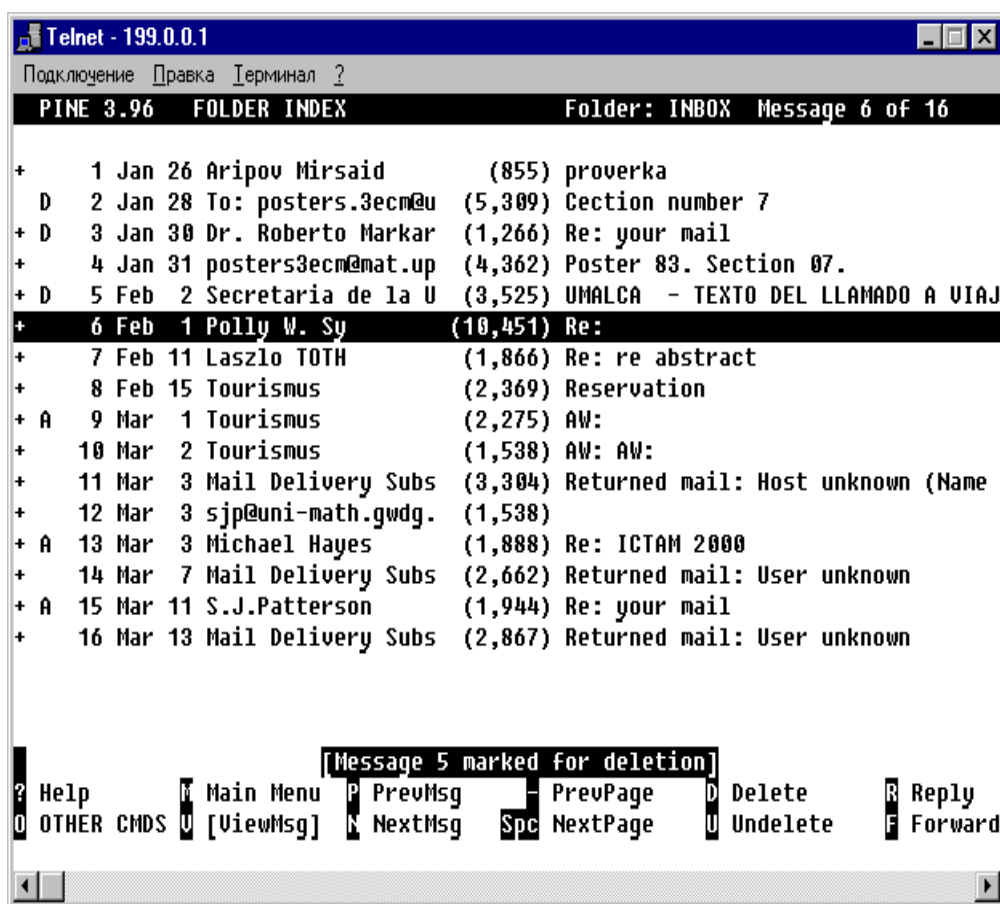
Telnet - 199.0.0.1

Подключение Правка Терминал ?

PINE 3.96 FOLDER INDEX Folder: INBOX Message 6 of 16

+ 1 Jan 26 Aripov Mirsaid (855) proverka
D 2 Jan 28 To: posters.3ecm@u (5,309) Cection number 7
+ D 3 Jan 30 Dr. Roberto Markar (1,266) Re: your mail
+ 4 Jan 31 posters3ecm@mat.up (4,362) Poster 83. Section 07.
+ D 5 Feb 2 Secretaria de la U (3,525) UMALCA - TEXTO DEL LLAMADO A VIAJ
+ 6 Feb 1 Polly W. Sy (10,451) Re:
+ 7 Feb 11 Laszlo TOTH (1,866) Re: re abstract
+ 8 Feb 15 Tourismus (2,369) Reservation
+ A 9 Mar 1 Tourismus (2,275) AW:
+ 10 Mar 2 Tourismus (1,538) AW: AW:
+ 11 Mar 3 Mail Delivery Subs (3,304) Returned mail: Host unknown (Name
+ 12 Mar 3 sjp@uni-math.gwdg. (1,538)
+ A 13 Mar 3 Michael Hayes (1,888) Re: ICTAM 2000
+ 14 Mar 7 Mail Delivery Subs (2,662) Returned mail: User unknown
+ A 15 Mar 11 S.J.Patterson (1,944) Re: your mail
+ 16 Mar 13 Mail Delivery Subs (2,867) Returned mail: User unknown

[Message 5 marked for deletion]

? Help M Main Menu P PrevMsg - PrevPage D Delete R Reply
O OTHER CMDS V [ViewMsg] N NextMsg Spc NextPage U Undelete F Forward